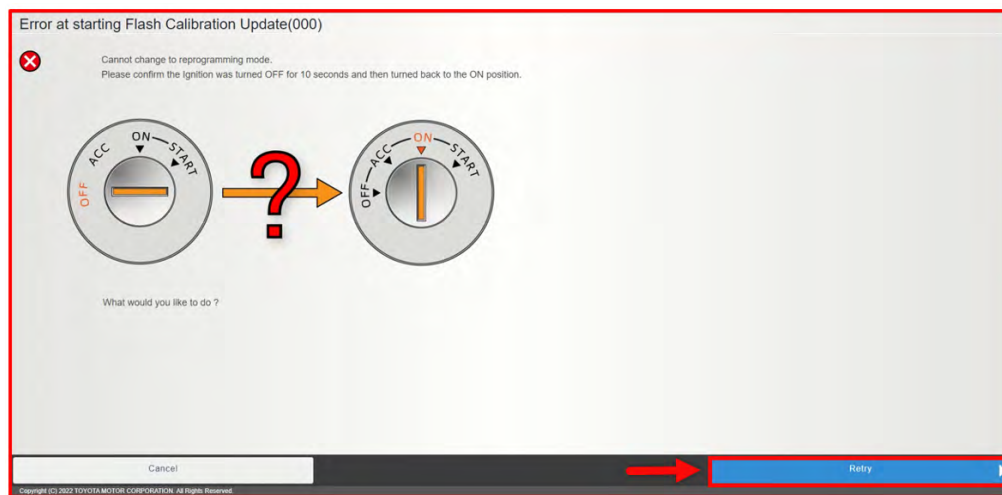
Error at starting Flash Calibration Update(000)

Cannot change to reprogramming mode.
Please confirm the Ignition was turned OFF for 10 seconds and then turned back to the ON position.

ACC ON START OFF

?

ACC ON START OFF

What would you like to do ?

Cancel

Retry

Copyright (C) 2022 TOYOTA MOTOR CORPORATION. All Rights Reserved.